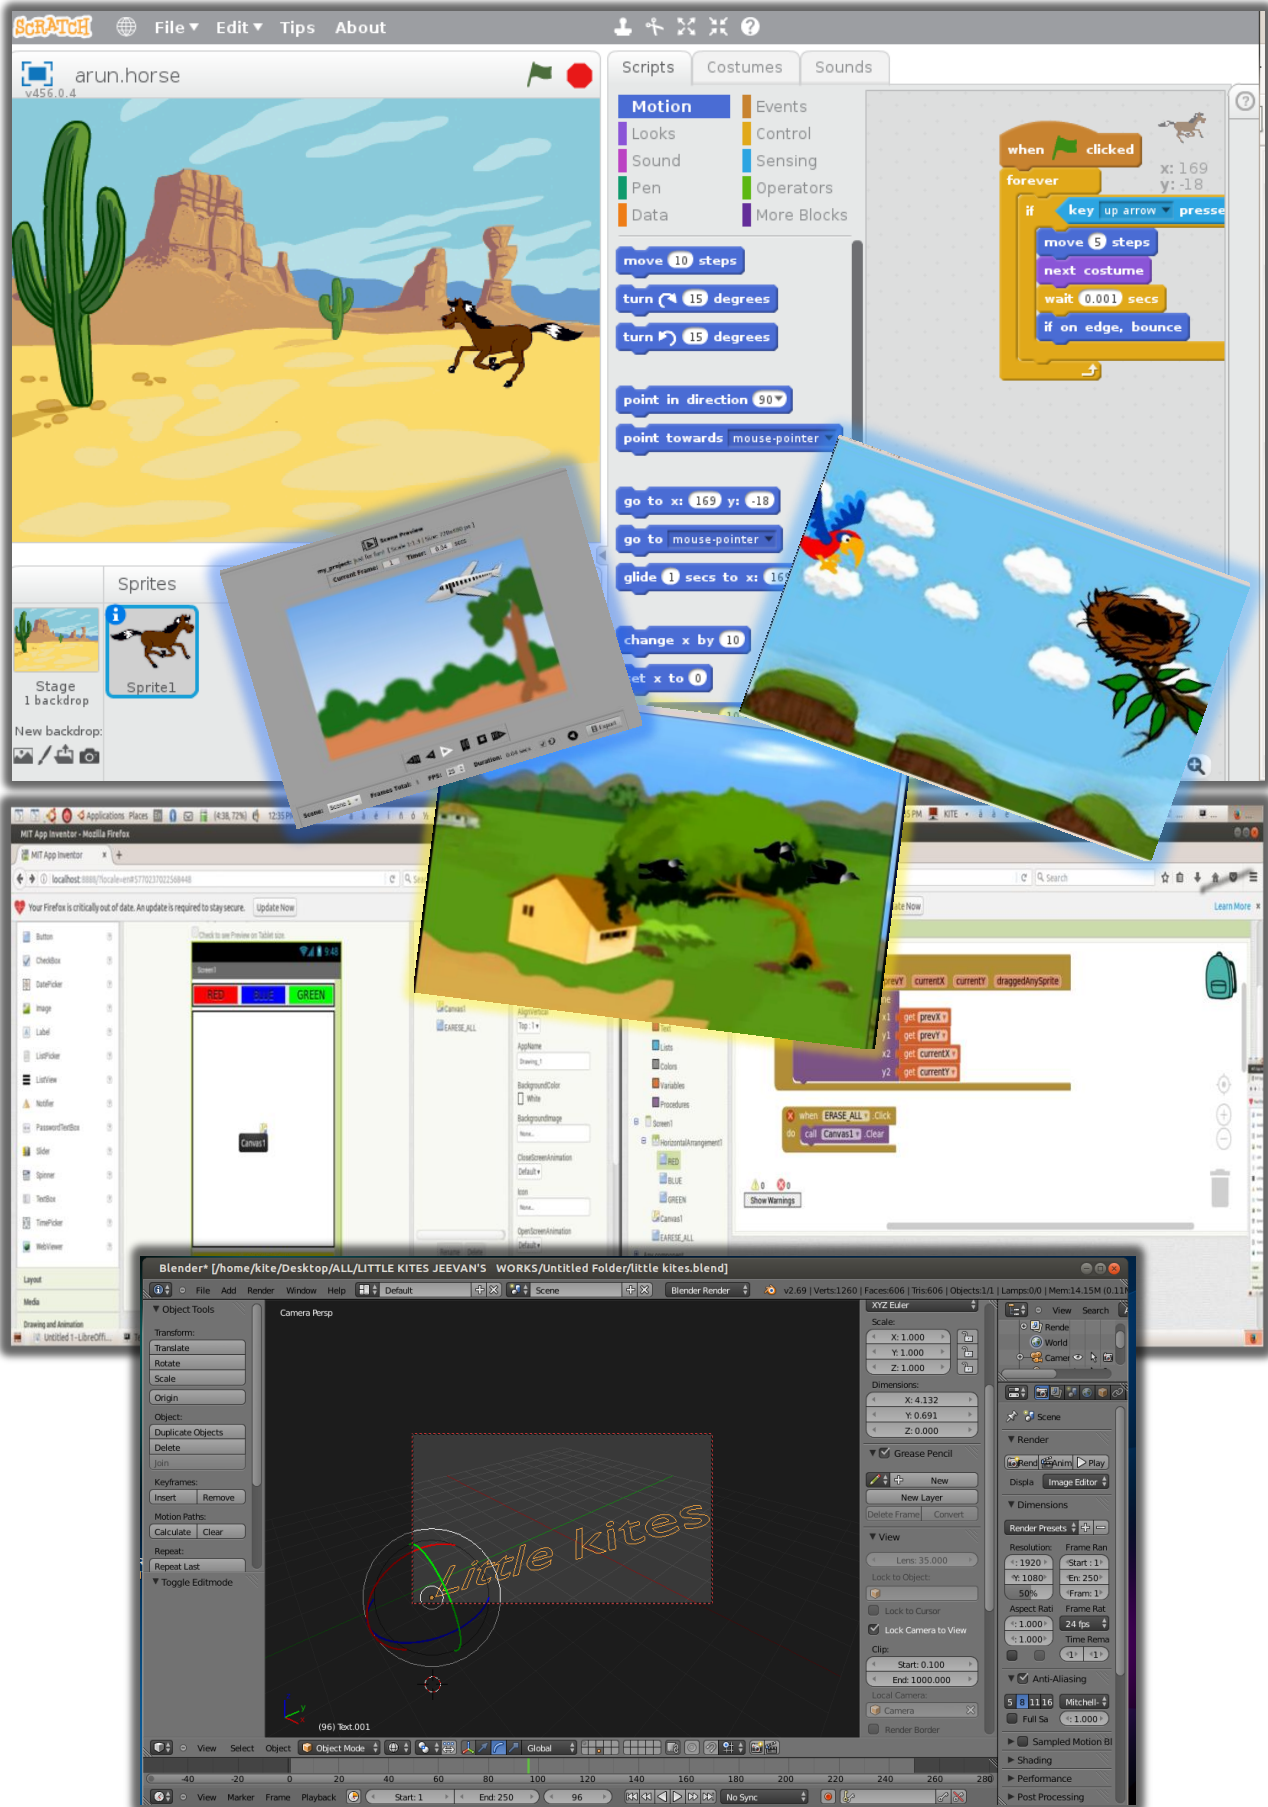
SCRATCH File ▾ Edit ▾ Tips About

arun.horse
v456.0.4

Scripts Costumes Sounds

Motion Events
Looks Control
Sound Sensing
Pen Operators
Data More Blocks

move 10 steps
turn 15 degrees
turn 15 degrees
point in direction 90
point towards mouse-pointer
go to x: 169 y: -18
go to mouse-pointer
glide 1 secs to x: 16
change x by 10
et x to 0

when clicked
forever
if key up arrow presse
move 5 steps
next costume
wait 0.001 secs
if on edge, bounce

x: 169
y: -18

Sprites
Stage
1 backdrop
Sprite1
New backdrop:

MIT App Inventor - Mozilla Firefox
MIT App Inventor
localhost:8888/?locale=en#5770237022568448
Your Firefox is critically out of date. An update is required to stay secure. Update Now
Learn More
Button
CheckBox
DatePicker
Image
Label
ListPicker
ListView
Notifier
PasswordTextBox
Slider
Spinner
TextBox
TimePicker
WebViewer
Layout
Media
Drawing and Animation
Screen1
RED BLUE GREEN
Canvas1
Canvas1
ERASE_ALL
prevY currentX currentY draggedAnySprite
get prevX
get prevY
get currentX
get currentY
when ERASE_ALL .Click
do call Canvas1 .Clear
Show Warnings

Blender* [/home/kite/Desktop/ALL/LITTLE KITES JEEVAN'S WORKS/Untitled Folder/little kites.blend]
File Add Render Window Help Default Scene Blender Render v2.69 | Verts:1260 | Faces:606 | Tris:606 | Objects:1/1 | Lamps:0/0 | Mem:14.15M
Object Tools
Transform:
Translate
Rotate
Scale
Origin
Object:
Duplicate Objects
Delete
Join
Keyframes:
Insert Remove
Motion Paths:
Calculate Clear
Repeat:
Repeat Last
Toggle Editmode
Camera Persp
Little kites
(96) Text.001
XYZ Euler
Scale:
X: 1.000
Y: 1.000
Z: 1.000
Dimensions:
X: 4.132
Y: 0.691
Z: 0.000
Grease Pencil
New
New Layer
Delete Frame Convert
View
Lens: 35.000
Lock to Object:
Lock to Cursor
Lock Camera to View
Clip:
Start: 0.100
End: 1000.000
Local Camera:
Camera
Render Border
View Search
Rende
World
Camer
Scene
Render
Rend Anim Play
Displa Image Editor
Dimensions
Render Presets
Resolution: Frame Ran
1920 Start: 1
1080 En: 250
50% Fram: 1
Aspect Rati Frame Rat
1.000 24 fps
1.000 Time Rema
Anti-Aliasing
5 8 11 16 Mitchell-
Full Sa 1.000
Sampled Motion Bl
Shading
Performance
Post Processing
View Select Object Object Mode Global
-40 -20 0 20 40 60 80 100 120 140 160 180 200 220 240 260 280
View Marker Frame Playback Start: 1 End: 250 96 No Sync